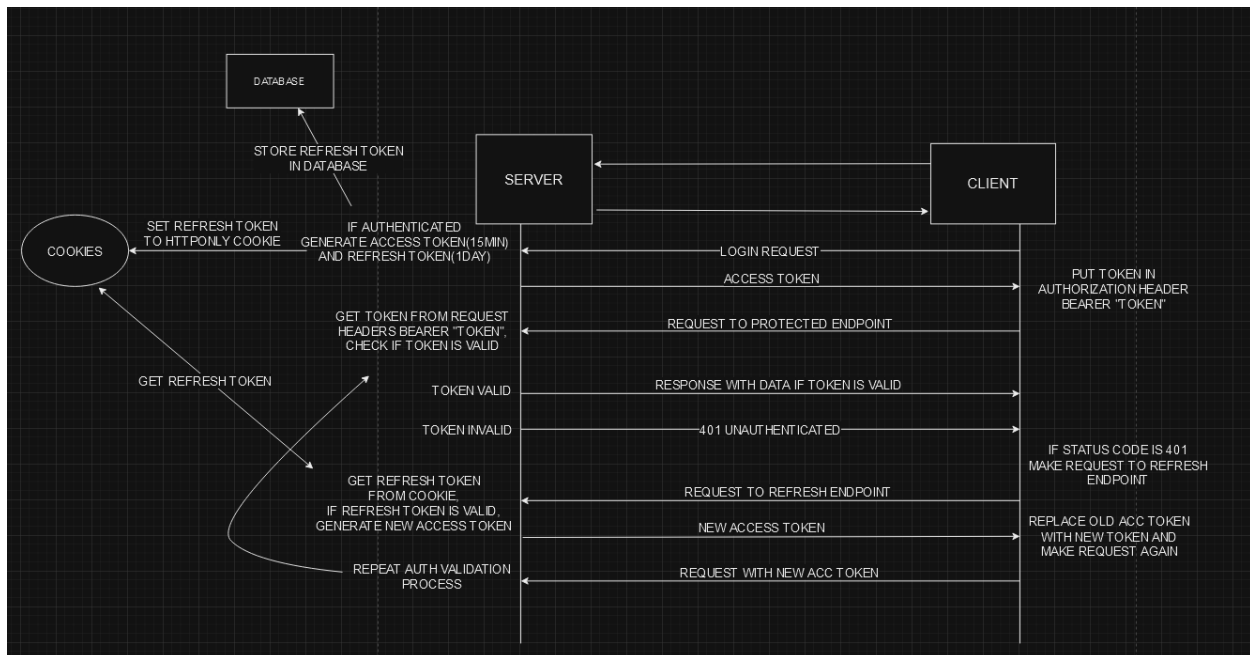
DATABASE

STORE REFRESH TOKEN IN DATABASE

SERVER

CLIENT

COOKIES

SET REFRESH TOKEN TO HTTPONLY COOKIE

IF AUTHENTICATED GENERATE ACCESS TOKEN(15MIN) AND REFRESH TOKEN(1DAY)

LOGIN REQUEST

ACCESS TOKEN

PUT TOKEN IN AUTHORIZATION HEADER BEARER "TOKEN"

GET TOKEN FROM REQUEST HEADERS BEARER "TOKEN", CHECK IF TOKEN IS VALID

REQUEST TO PROTECTED ENDPOINT

GET REFRESH TOKEN

TOKEN VALID

RESPONSE WITH DATA IF TOKEN IS VALID

TOKEN INVALID

401 UNAUTHENTICATED

IF STATUS CODE IS 401 MAKE REQUEST TO REFRESH ENDPOINT

GET REFRESH TOKEN FROM COOKIE, IF REFRESH TOKEN IS VALID, GENERATE NEW ACCESS TOKEN

REQUEST TO REFRESH ENDPOINT

NEW ACCESS TOKEN

REPLACE OLD ACC TOKEN WITH NEW TOKEN AND MAKE REQUEST AGAIN

REPEAT AUTH VALIDATION PROCESS

REQUEST WITH NEW ACC TOKEN